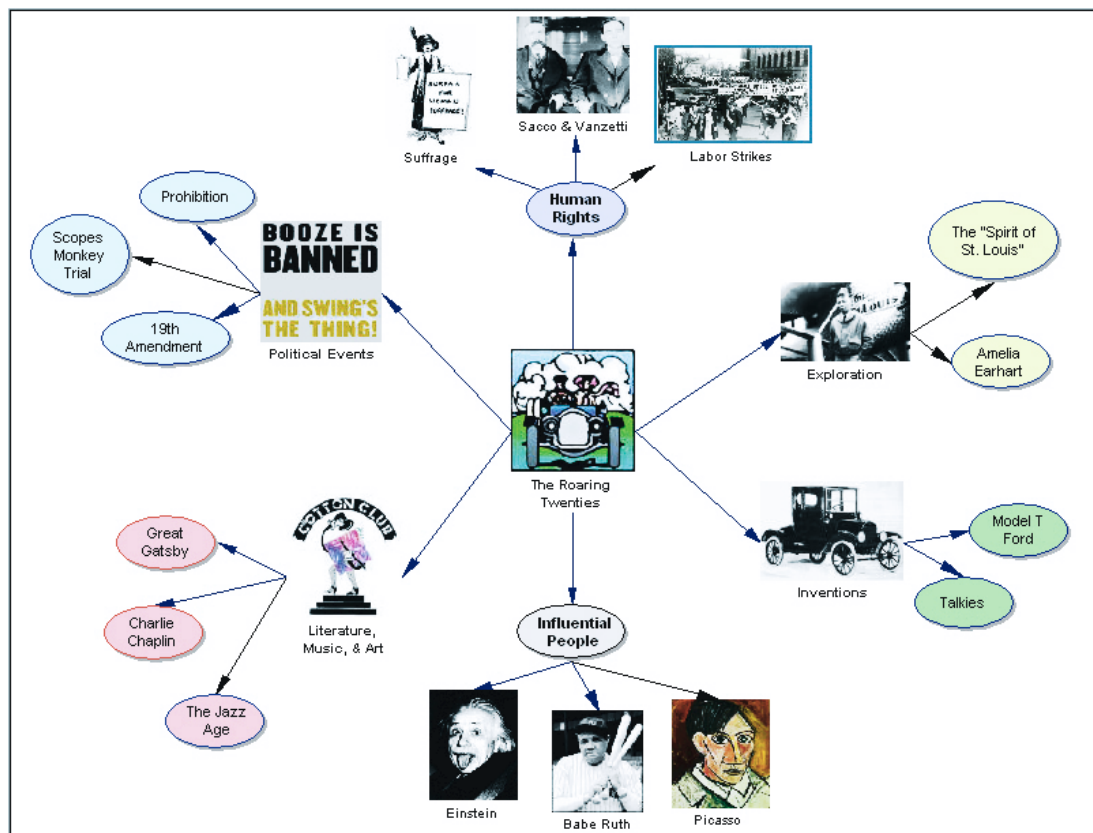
Suffrage

Sacco & Vanzetti

Labor Strikes

Human Rights

Prohibition

Scopes Monkey Trial

19th Amendment

BOOZE IS BANNED

AND SWING'S THE THING!

Political Events

The "Spirit of St. Louis"

Exploration

Amelia Earhart

The Roaring Twenties

COTTON CLUB

Great Gatsby

Charlie Chaplin

The Jazz Age

Literature, Music, & Art

Inventions

Model T Ford

Talkies

Influential People

Einstein

Babe Ruth

Picasso